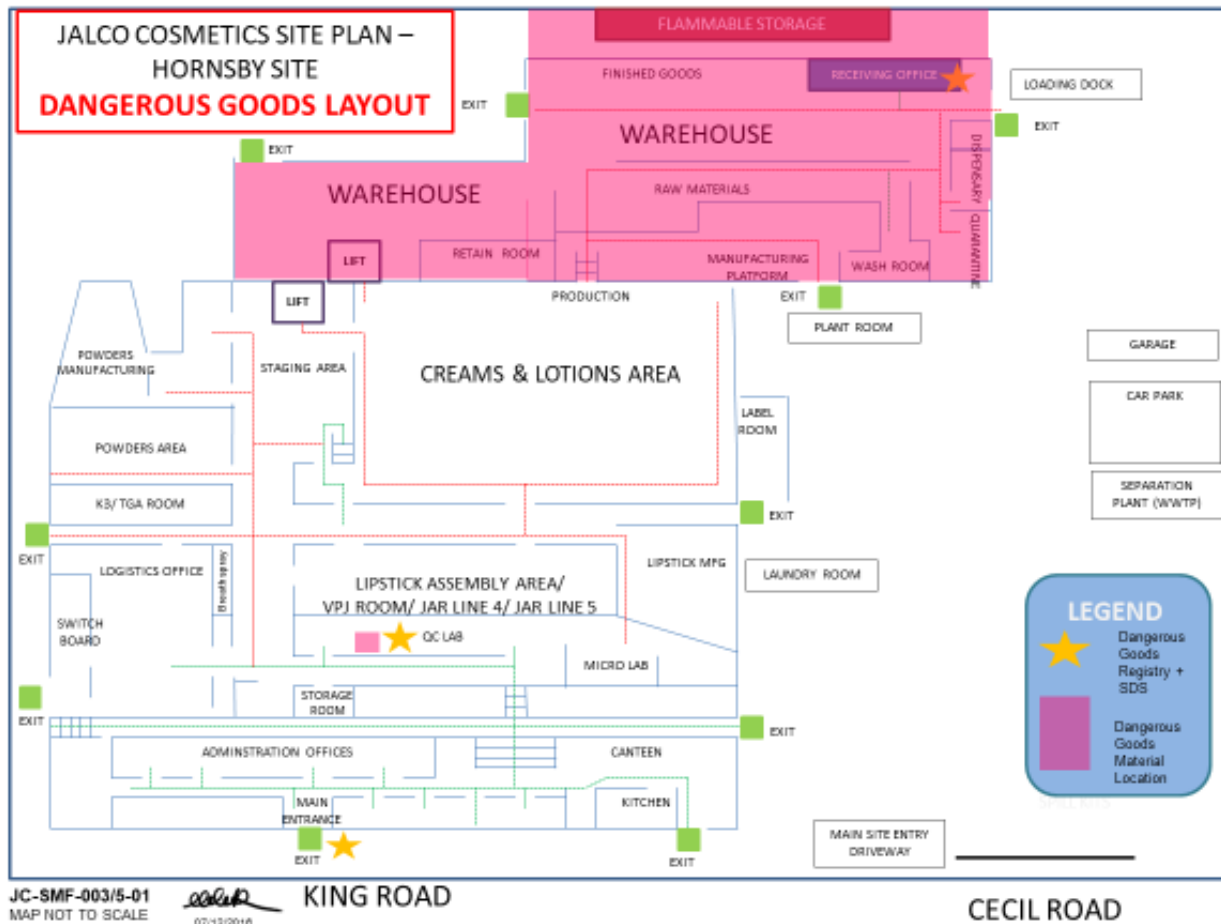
JALCO COSMETICS SITE PLAN – HORNSBY SITE
DANGEROUS GOODS LAYOUT

FLAMMABLE STORAGE
FINISHED GOODS
RECEIVING OFFICE
LOADING DOCK
EXIT
EXIT
EXIT
WAREHOUSE
WAREHOUSE
DISPENSARY
QUARANTINE
RAW MATERIALS
LIFT
RETAIN ROOM
MANUFACTURING PLATFORM
WASH ROOM
LIFT
PRODUCTION
EXIT
PLANT ROOM
GARAGE
POWDERS MANUFACTURING
STAGING AREA
CREAMS & LOTIONS AREA
CAR PARK
LABEL ROOM
POWDERS AREA
K3/ TGA ROOM
EXIT
SEPARATION PLANT (WWTP)
EXIT
LIPSTICK MFG
LOGISTICS OFFICE
Breakroom
LIPSTICK ASSEMBLY AREA/ VPJ ROOM/ JAR LINE 4/ JAR LINE 5
LAUNDRY ROOM
SWITCH BOARD
QC LAB
MICRO LAB
LEGEND
Dangerous Goods Registry + SDS
Dangerous Goods Material Location
EXIT
STORAGE ROOM
EXIT
ADMINSTRATION OFFICES
CANTEEN
MAIN ENTRANCE
KITCHEN
SPILL KITS
MAIN SITE ENTRY DRIVEWAY
EXIT
EXIT

JC-SMF-003/5-01
MAP NOT TO SCALE
07/12/2016
KING ROAD
CECIL ROAD